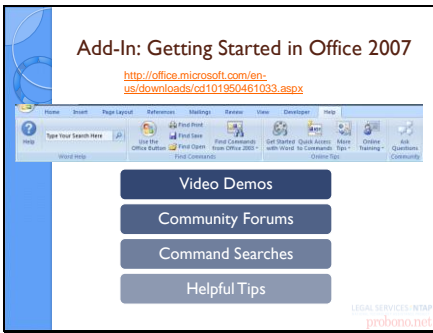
Add-In: Getting Started in Office 2007

http://office.microsoft.com/en-us/downloads/cd101950461033.aspx

Home Insert Page Layout References Mailings Review View Developer Help

Help

Type Your Search Here

Word Help

Use the Office Button

Find Print

Find Save

Find Open

Find Commands from Office 2003

Find Commands

Get Started with Word

Quick Access to Commands

More Tips

Online Training

Online Tips

Ask Questions

Community

Video Demos

Community Forums

Command Searches

Helpful Tips

LEGAL SERVICES NTAP

probono.net